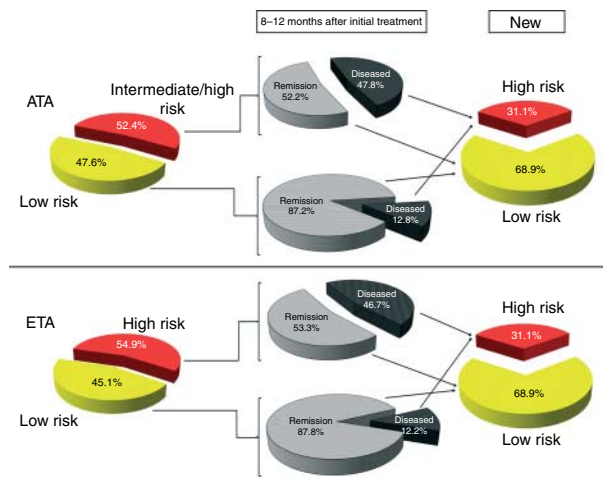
8–12 months after initial treatment

New

ATA

Intermediate/high risk

52.4%

47.6%

Low risk

Remission 52.2%

Diseased 47.8%

Remission 87.2%

Diseased 12.8%

High risk

31.1%

68.9%

Low risk

ETA

High risk

54.9%

45.1%

Low risk

Remission 53.3%

Diseased 46.7%

Remission 87.8%

Diseased 12.2%

High risk

31.1%

68.9%

Low risk